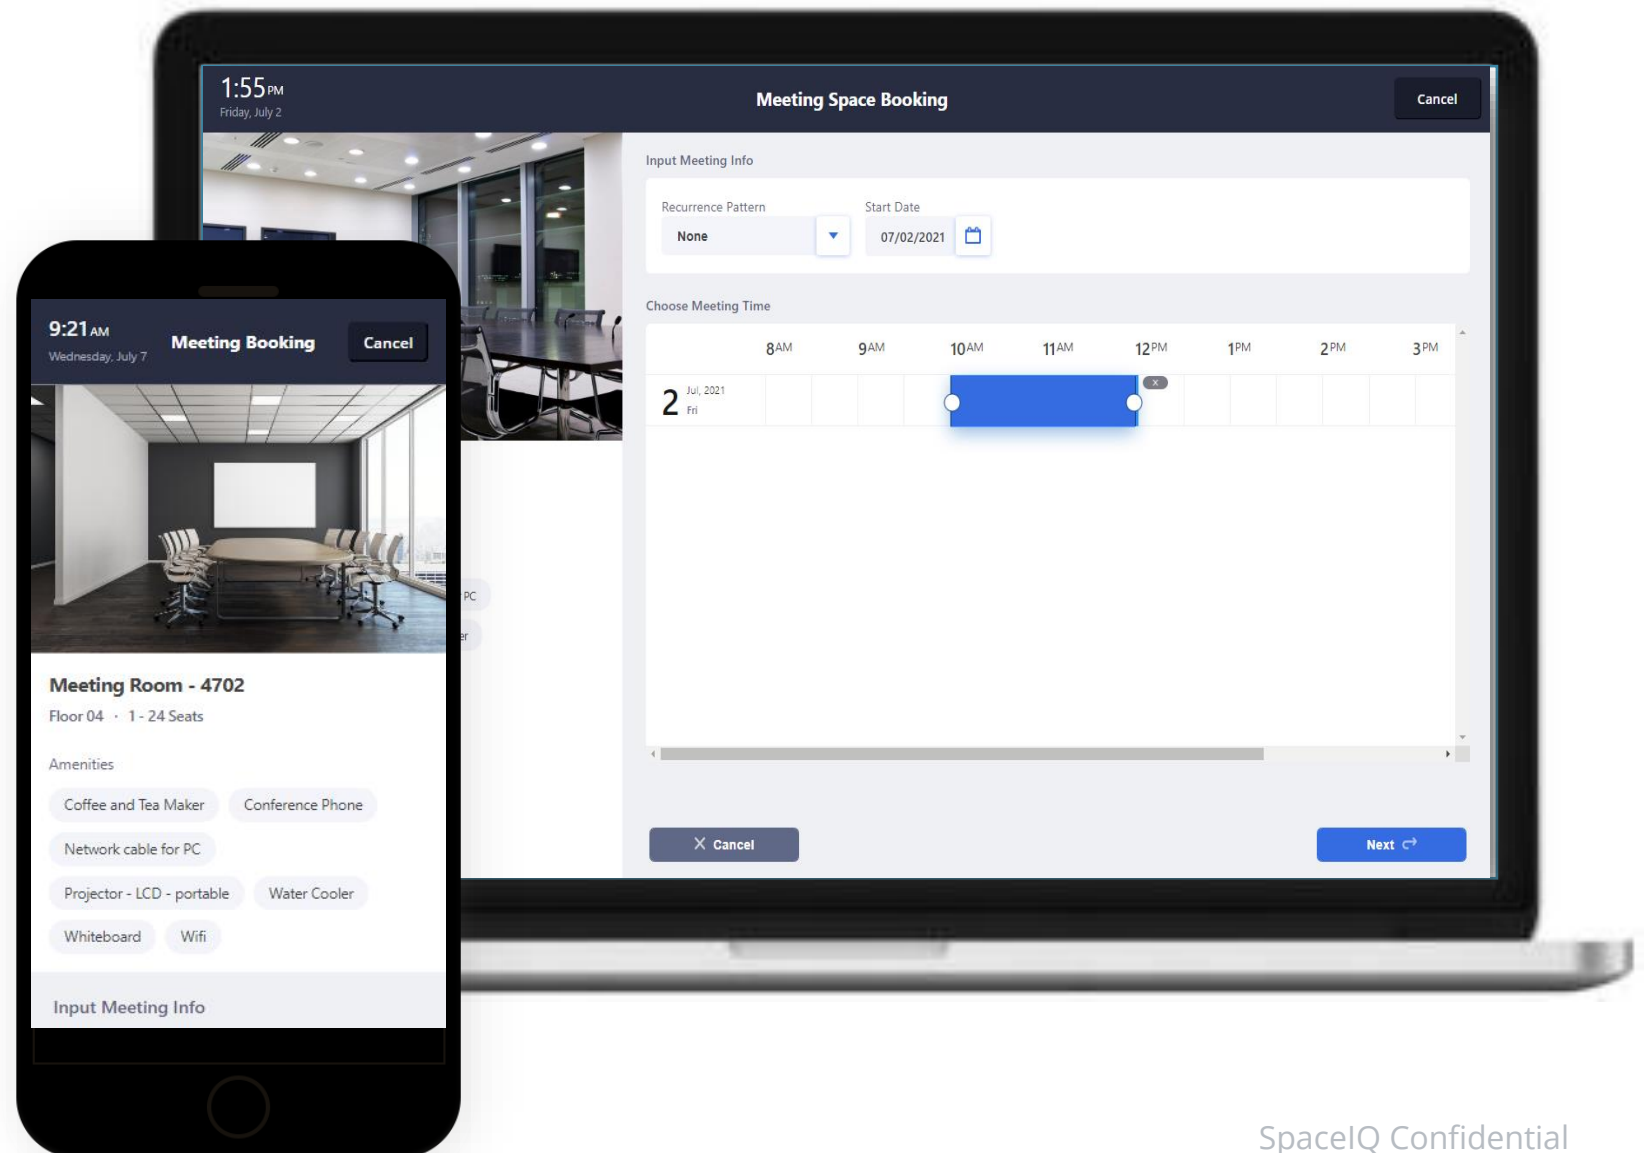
1:55PM
Friday, July 2

Meeting Space Booking

Cancel

Input Meeting Info

Recurrence Pattern
None

Start Date
07/02/2021

Choose Meeting Time

| | 8AM | 9AM | 10AM | 11AM | 12PM | 1PM | 2PM | 3PM |
|---|---|---|---|---|---|---|---|---|
| 2 Jul, 2021 Fri | | | | | | | | |

PC

er

Cancel

Next

9:21AM
Wednesday, July 7

Meeting Booking

Cancel

Meeting Room - 4702
Floor 04 · 1 - 24 Seats

Amenities

Coffee and Tea Maker
Conference Phone
Network cable for PC
Projector - LCD - portable
Water Cooler
Whiteboard
Wifi

Input Meeting Info

SpaceIQ Confidential